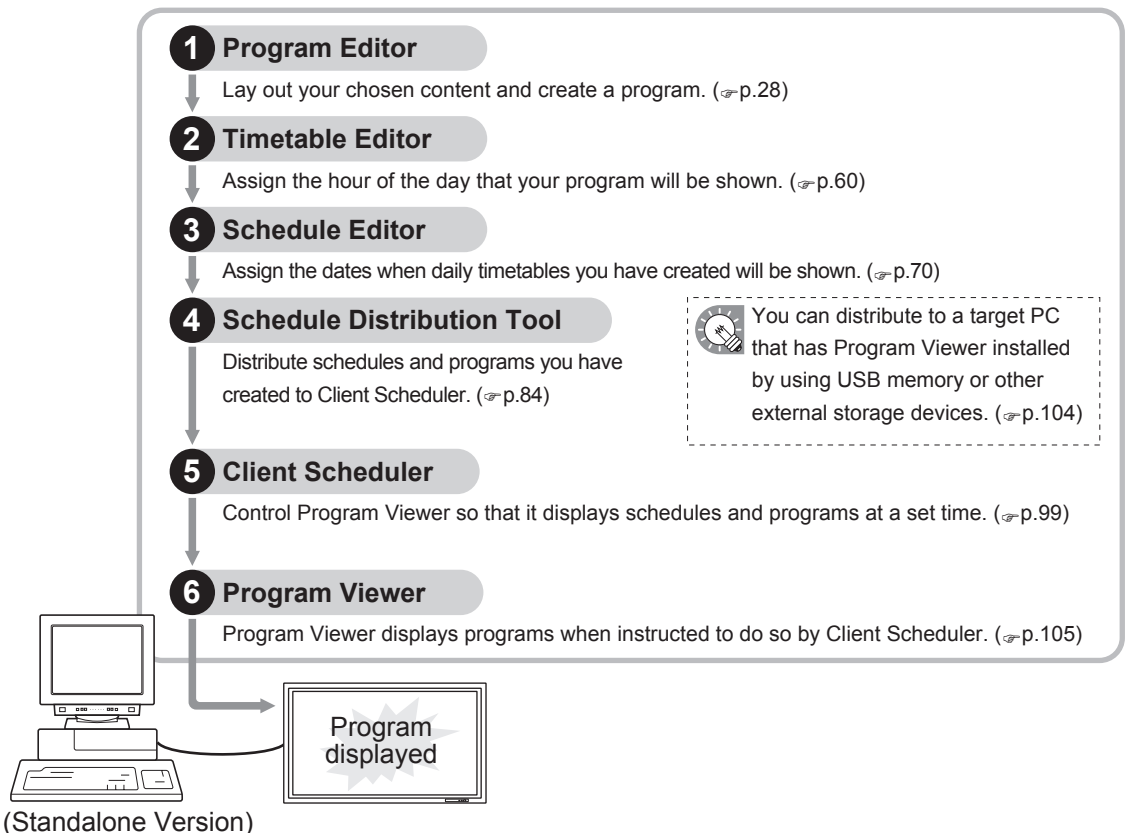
1 Program Editor

Lay out your chosen content and create a program. (☞p.28)

2 Timetable Editor

Assign the hour of the day that your program will be shown. (☞p.60)

3 Schedule Editor

Assign the dates when daily timetables you have created will be shown. (☞p.70)

4 Schedule Distribution Tool

Distribute schedules and programs you have created to Client Scheduler. (☞p.84)

You can distribute to a target PC that has Program Viewer installed by using USB memory or other external storage devices. (☞p.104)

5 Client Scheduler

Control Program Viewer so that it displays schedules and programs at a set time. (☞p.99)

6 Program Viewer

Program Viewer displays programs when instructed to do so by Client Scheduler. (☞p.105)

Program displayed

(Standalone Version)